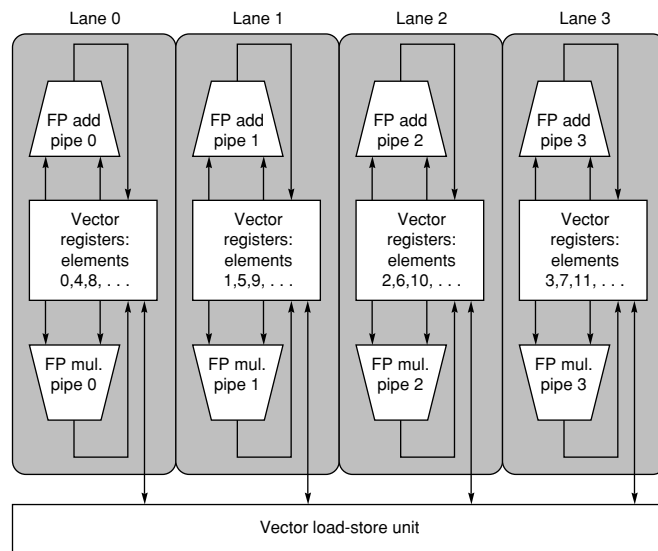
Lane 0

FP add pipe 0

Vector registers: elements 0,4,8, . . .

FP mul. pipe 0

Lane 1

FP add pipe 1

Vector registers: elements 1,5,9, . . .

FP mul. pipe 1

Lane 2

FP add pipe 2

Vector registers: elements 2,6,10, . . .

FP mul. pipe 2

Lane 3

FP add pipe 3

Vector registers: elements 3,7,11, . . .

FP mul. pipe 3

Vector load-store unit